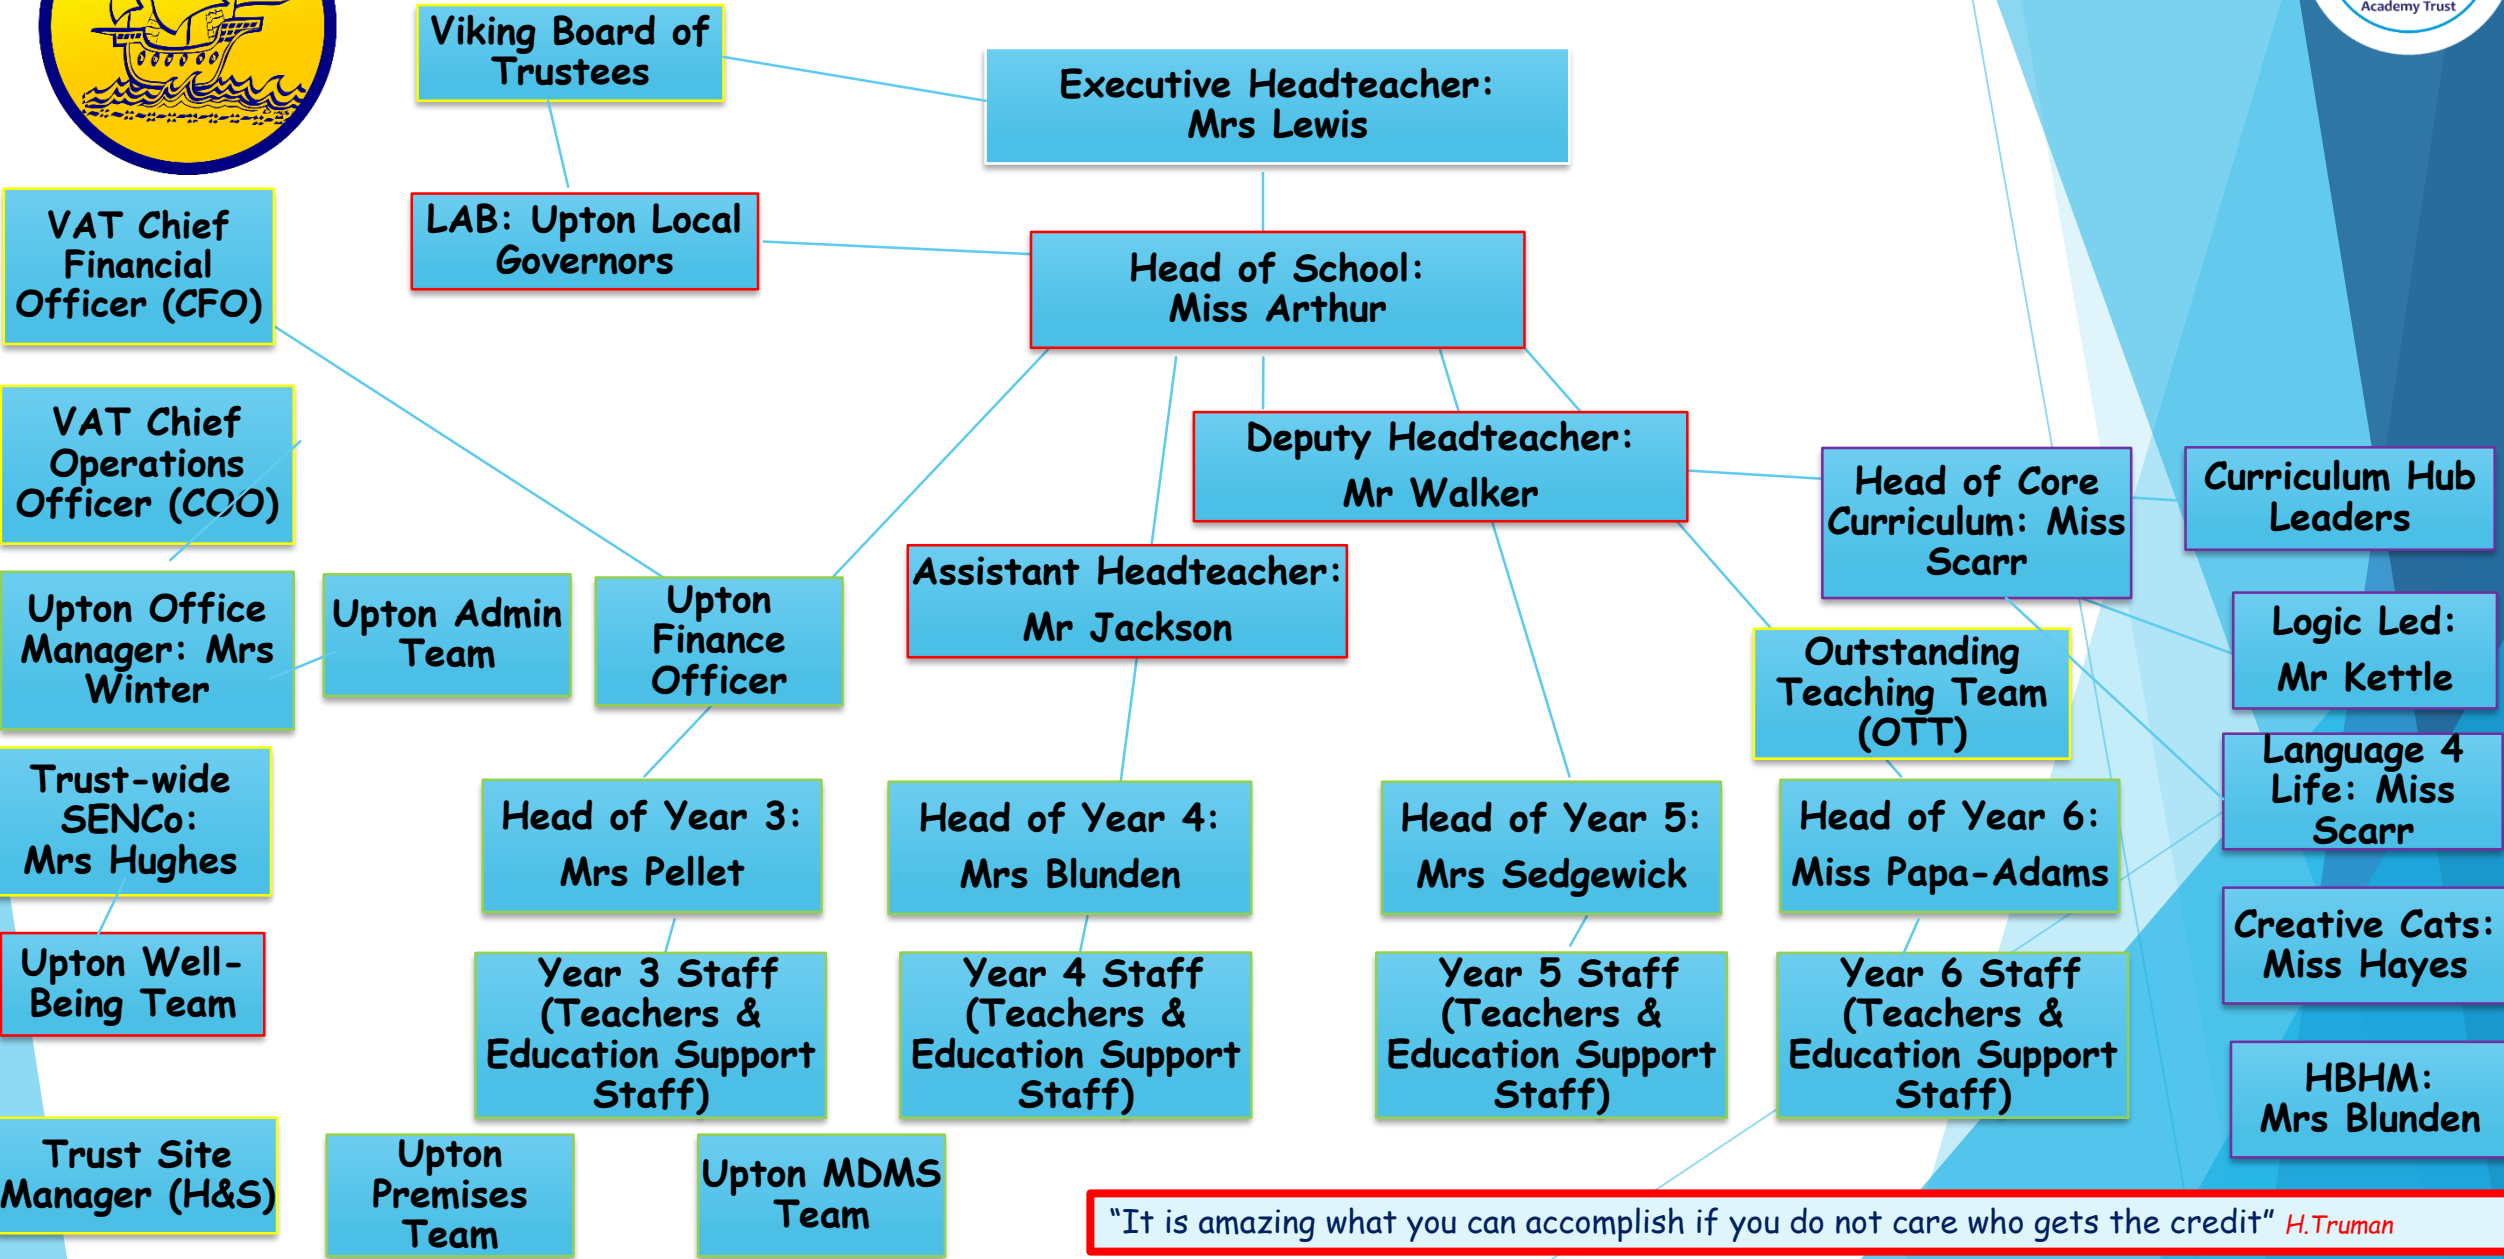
Academy Trust

Viking Board of Trustees

Executive Headteacher: Mrs Lewis

VAT Chief Financial Officer (CFO)

LAB: Upton Local Governors

Head of School: Miss Arthur

VAT Chief Operations Officer (COO)

Deputy Headteacher: Mr Walker

Head of Core Curriculum: Miss Scarr

Curriculum Hub Leaders

Upton Office Manager: Mrs Winter

Upton Admin Team

Upton Finance Officer

Assistant Headteacher: Mr Jackson

Logic Led: Mr Kettle

Outstanding Teaching Team (OTT)

Language 4 Life: Miss Scarr

Trust-wide SENCo: Mrs Hughes

Head of Year 3: Mrs Pellet

Head of Year 4: Mrs Blunden

Head of Year 5: Mrs Sedgewick

Head of Year 6: Miss Papa-Adams

Creative Cats: Miss Hayes

Upton Well-Being Team

Year 3 Staff (Teachers & Education Support Staff)

Year 4 Staff (Teachers & Education Support Staff)

Year 5 Staff (Teachers & Education Support Staff)

Year 6 Staff (Teachers & Education Support Staff)

HBHM: Mrs Blunden

Trust Site Manager (H&S)

Upton Premises Team

Upton MDMS Team

“It is amazing what you can accomplish if you do not care who gets the credit” H.Truman